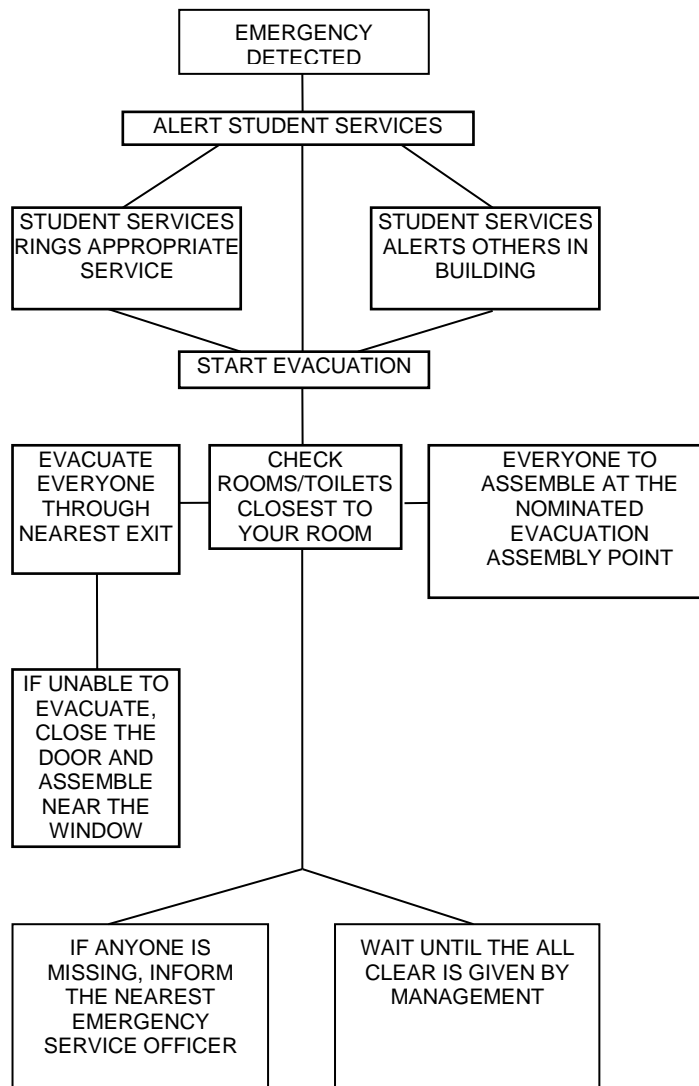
EMERGENCY DETECTED

ALERT STUDENT SERVICES

STUDENT SERVICES RINGS APPROPRIATE SERVICE

STUDENT SERVICES ALERTS OTHERS IN BUILDING

START EVACUATION

EVACUATE EVERYONE THROUGH NEAREST EXIT

CHECK ROOMS/TOILETS CLOSEST TO YOUR ROOM

EVERYONE TO ASSEMBLE AT THE NOMINATED EVACUATION ASSEMBLY POINT

IF UNABLE TO EVACUATE, CLOSE THE DOOR AND ASSEMBLE NEAR THE WINDOW

IF ANYONE IS MISSING, INFORM THE NEAREST EMERGENCY SERVICE OFFICER

WAIT UNTIL THE ALL CLEAR IS GIVEN BY MANAGEMENT